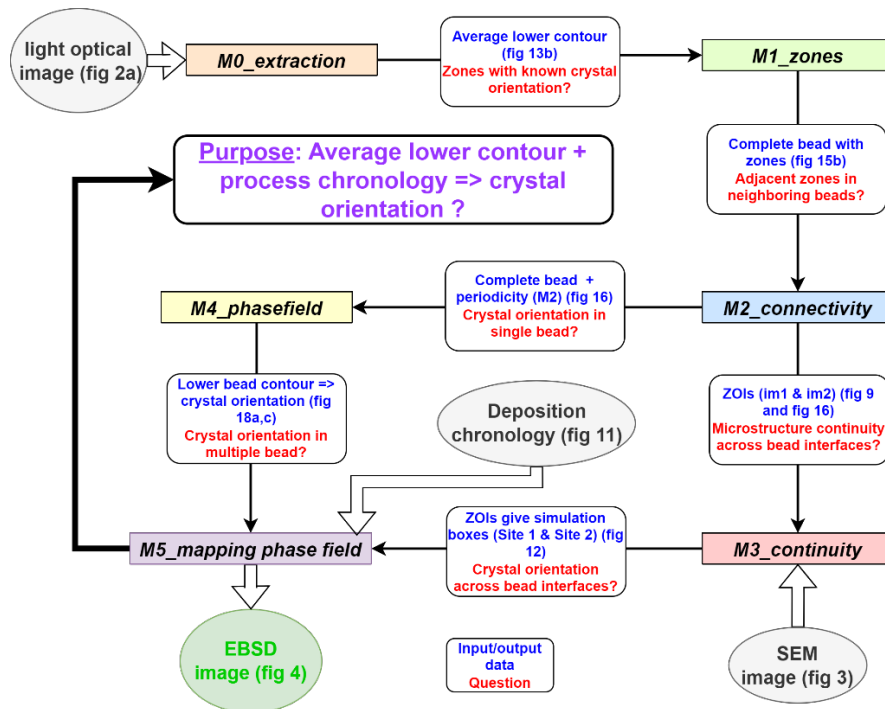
light optical image (fig 2a)

M0_extraction

Average lower contour (fig 13b)
Zones with known crystal orientation?

M1_zones

Purpose: Average lower contour + process chronology => crystal orientation ?

Complete bead with zones (fig 15b)
Adjacent zones in neighboring beads?

M4_phasefield

Complete bead + periodicity (M2) (fig 16)
Crystal orientation in single bead?

M2_connectivity

Lower bead contour => crystal orientation (fig 18a,c)
Crystal orientation in multiple bead?

Deposition chronology (fig 11)

ZOIs (im1 & im2) (fig 9 and fig 16)
Microstructure continuity across bead interfaces?

M5_mapping phase field

ZOIs give simulation boxes (Site 1 & Site 2) (fig 12)
Crystal orientation across bead interfaces?

M3_continuity

EBSD image (fig 4)

Input/output data
Question

SEM image (fig 3)